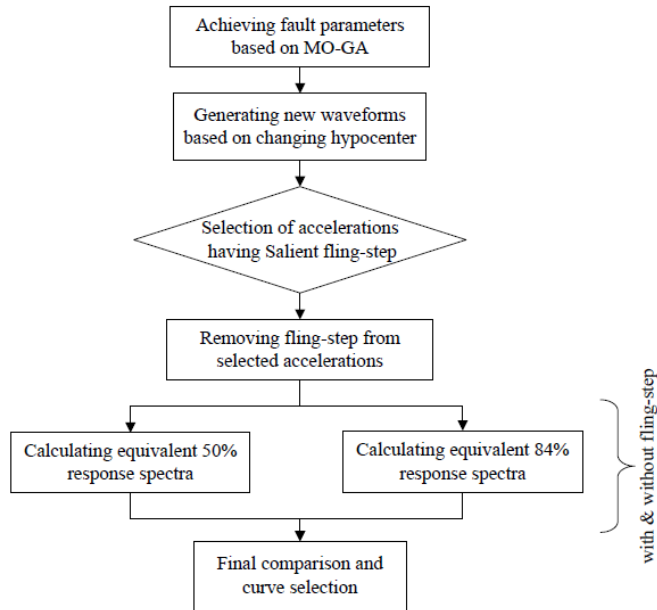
Achieving fault parameters based on MO-GA

Generating new waveforms based on changing hypocenter

Selection of accelerations having Salient fling-step

Removing fling-step from selected accelerations

Calculating equivalent 50% response spectra

Calculating equivalent 84% response spectra

with & without fling-step

Final comparison and curve selection